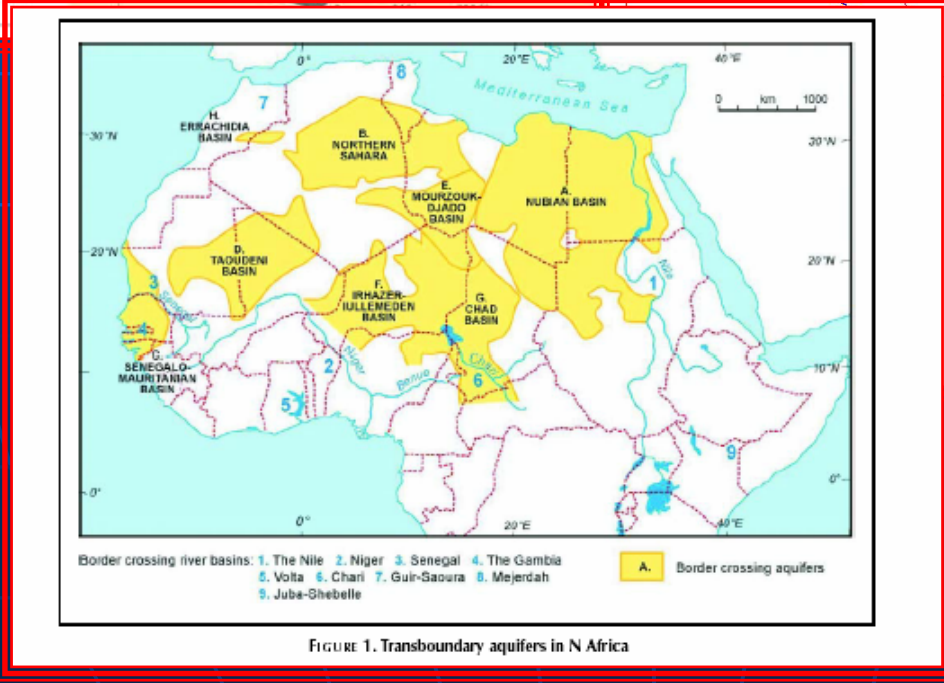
0°
20°E
40°E
8
Mediterranean Sea
0 km 1000
7
H. ERRACHIDIA BASIN
30°N
B. NORTHERN SAHARA
30°N
E. MOURZOUK-DJADO BASIN
A. NUBIAN BASIN
D. TAOUDENI BASIN
20°N
20°N
Nile
3
F. IRHAZER-IULLEMEDEN BASIN
G. CHAD BASIN
1
Senegal
4
C. SENEGALO-MAURITANIAN BASIN
Niger
2
Chari
Benue
6
10°N
5
9
0°
0°
0°
20°E
40°E

Border crossing river basins: 1. The Nile 2. Niger 3. Senegal 4. The Gambia 5. Volta 6. Chari 7. Guir-Saoura 8. Mejerdah 9. Juba-Shebelle

A. Border crossing aquifers

FIGURE 1. Transboundary aquifers in N Africa